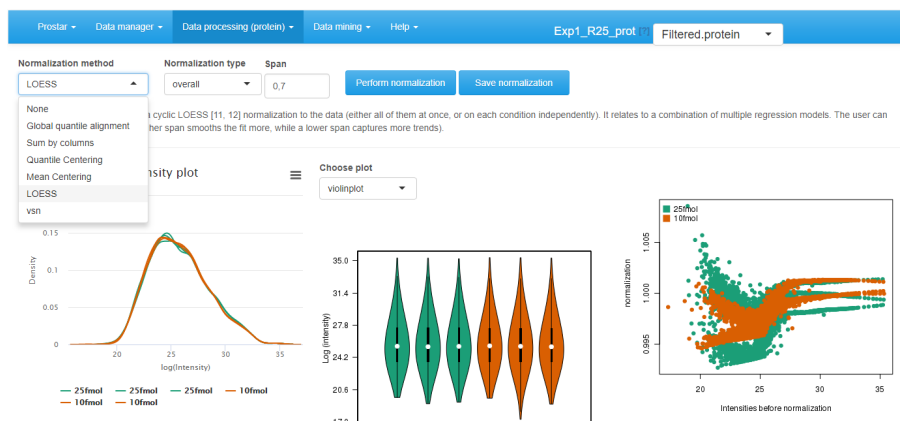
Prostar ▾ Data manager ▾ Data processing (protein) ▾ Data mining ▾ Help ▾

Exp1_R25_prot Filtered.protein ▾

Normalization method
LOESS

Normalization type
overall

Span
0,7

Perform normalization

Save normalization

None
Global quantile alignment
Sum by columns
Quantile Centering
Mean Centering
LOESS
vsn

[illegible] cyclic LOESS [11, 12] normalization to the data (either all of them at once, or on each condition independently). It relates to a combination of multiple regression models. The user can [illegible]her span smooths the fit more, while a lower span captures more trends).

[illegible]nsity plot

Choose plot
violinplot

0.15
0.1
0.05
Density
20
25
30
35
log(Intensity)

25fmol
25fmol
25fmol
10fmol
10fmol
10fmol

35.0
31.4
27.8
24.2
20.6
17.0
Log (intensity)

25fmol
10fmol
1.005
1.000
0.995
normalization
20
25
30
35
Intensities before normalization